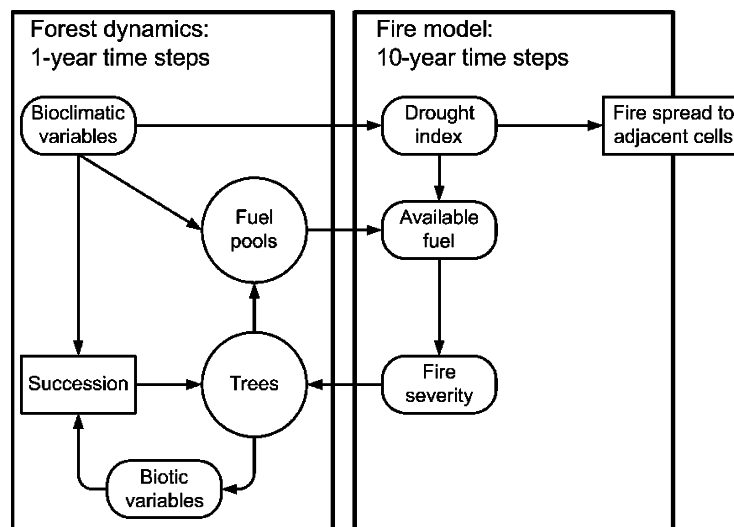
Forest dynamics:
1-year time steps

Bioclimatic variables

Fuel pools

Succession

Trees

Biotic variables

Fire model:
10-year time steps

Drought index

Available fuel

Fire severity

Fire spread to adjacent cells